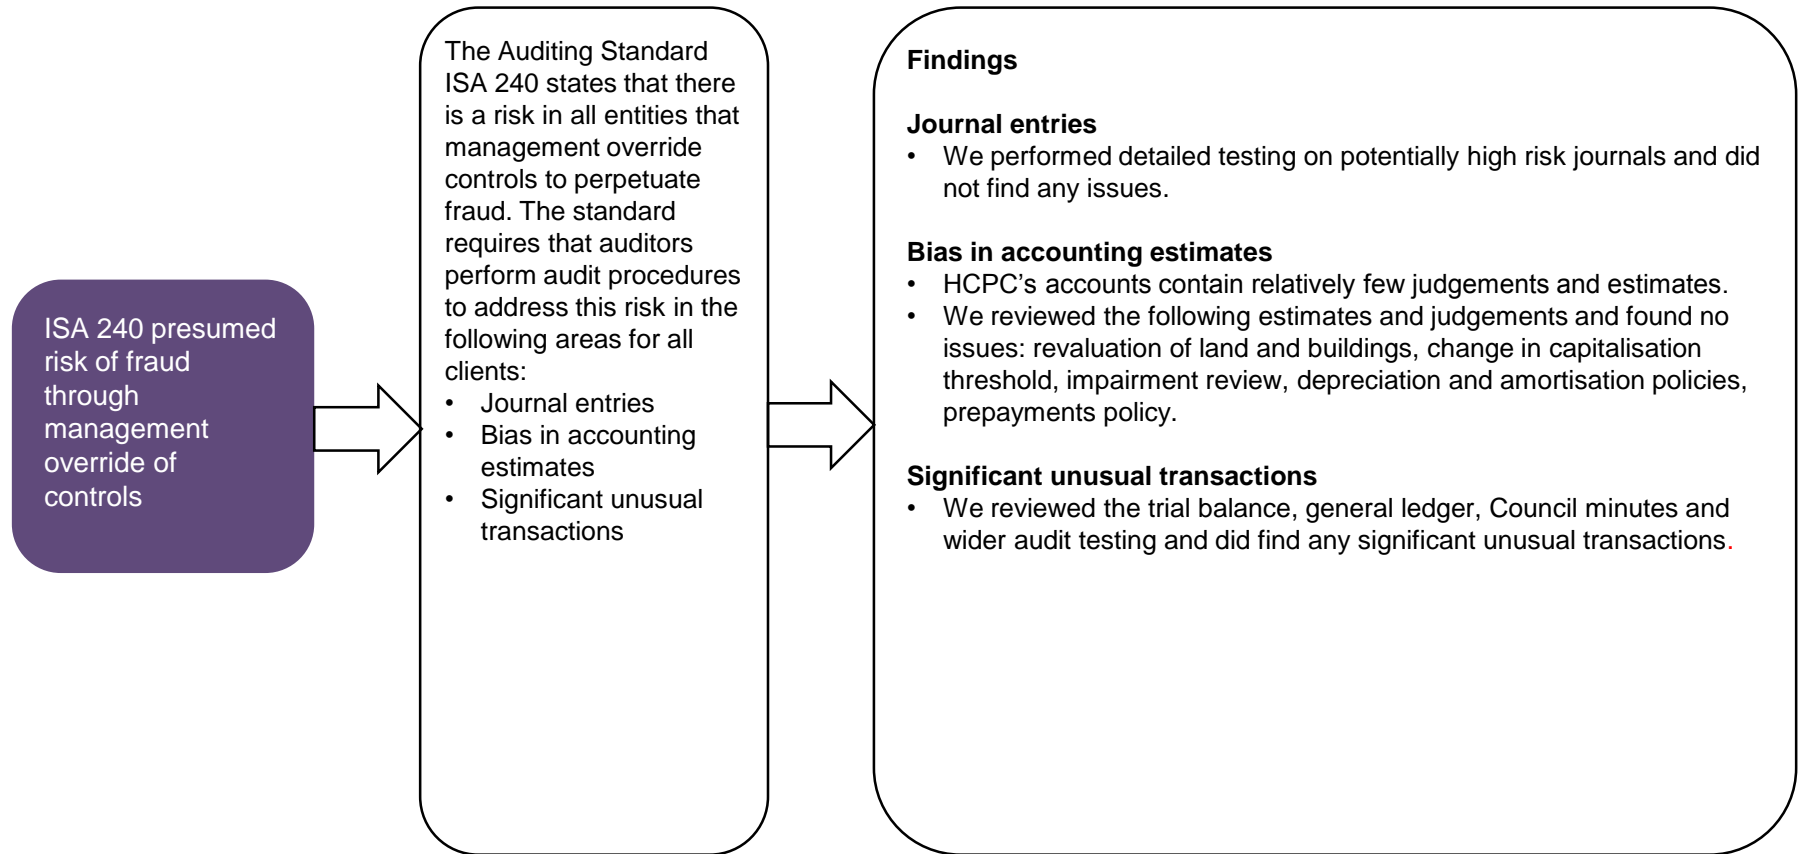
ISA 240 presumed risk of fraud through management override of controls

The Auditing Standard ISA 240 states that there is a risk in all entities that management override controls to perpetuate fraud. The standard requires that auditors perform audit procedures to address this risk in the following areas for all clients:
• Journal entries
• Bias in accounting estimates
• Significant unusual transactions

**Findings**

**Journal entries**
• We performed detailed testing on potentially high risk journals and did not find any issues.

**Bias in accounting estimates**
• HCPC's accounts contain relatively few judgements and estimates.
• We reviewed the following estimates and judgements and found no issues: revaluation of land and buildings, change in capitalisation threshold, impairment review, depreciation and amortisation policies, prepayments policy.

**Significant unusual transactions**
• We reviewed the trial balance, general ledger, Council minutes and wider audit testing and did find any significant unusual transactions.